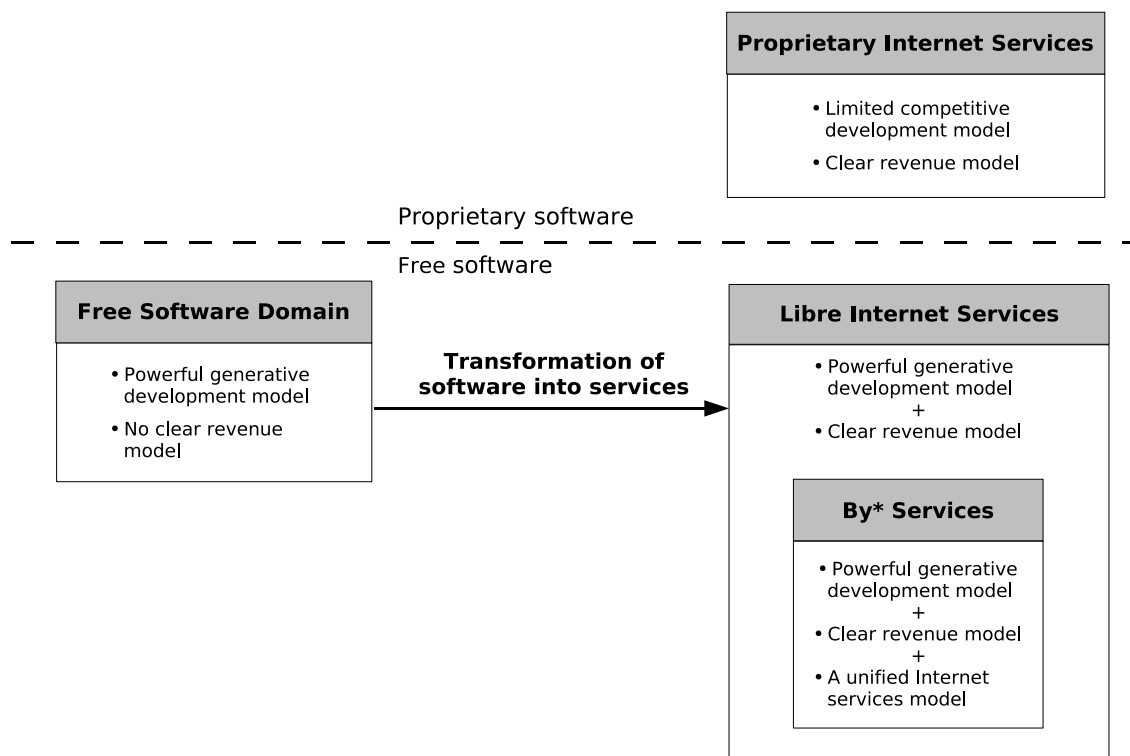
**Proprietary Internet Services**

• Limited competitive development model
• Clear revenue model

Proprietary software

Free software

**Free Software Domain**

• Powerful generative development model
• No clear revenue model

**Transformation of software into services**

**Libre Internet Services**

• Powerful generative development model
+
• Clear revenue model

**By\* Services**

• Powerful generative development model
+
• Clear revenue model
+
• A unified Internet services model